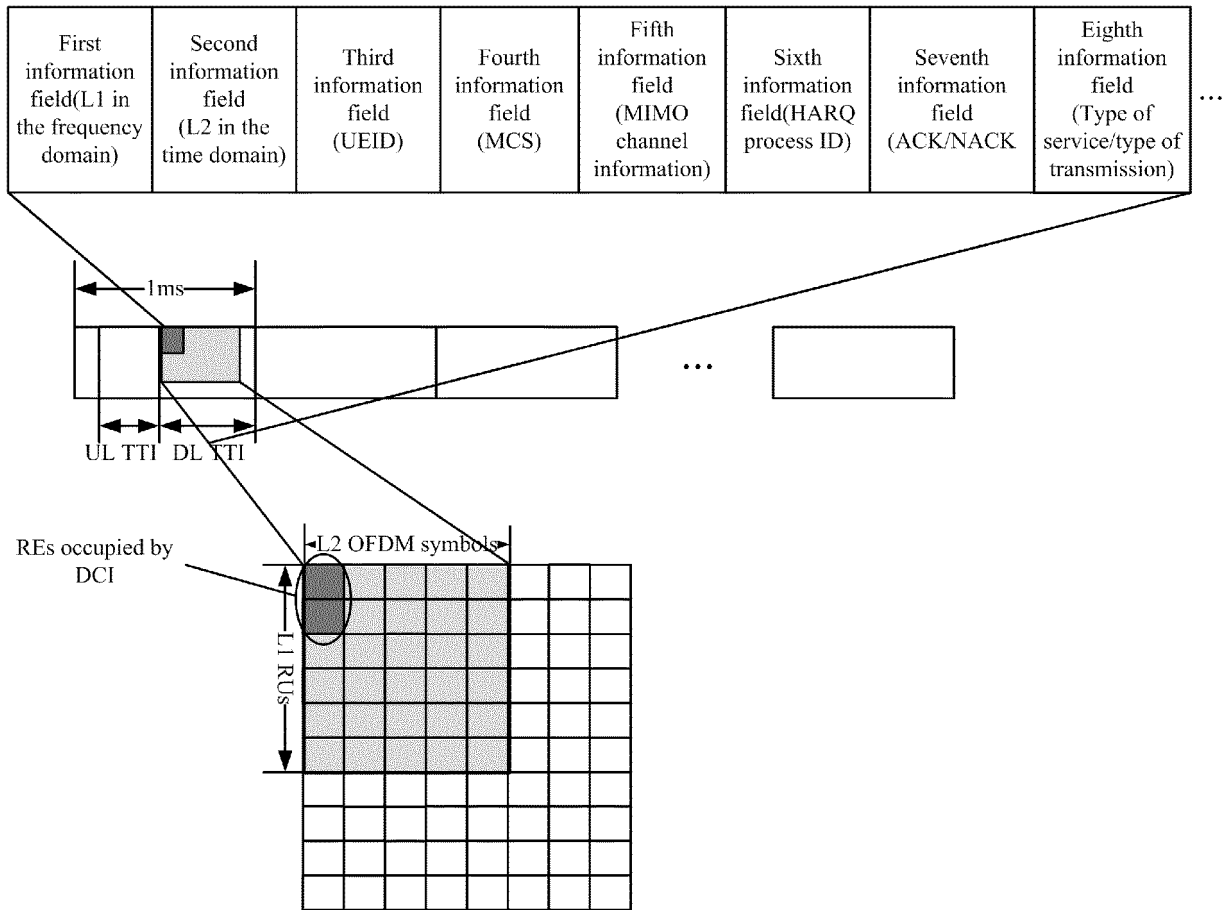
| First information field(L1 in the frequency domain) | Second information field (L2 in the time domain) | Third information field (UEID) | Fourth information field (MCS) | Fifth information field (MIMO channel information) | Sixth information field(HARQ process ID) | Seventh information field (ACK/NACK | Eighth information field (Type of service/type of transmission) | ... |
|---|---|---|---|---|---|---|---|---|

1ms

...

UL TTI DL TTI

REs occupied by DCI

L2 OFDM symbols

L1 RUs